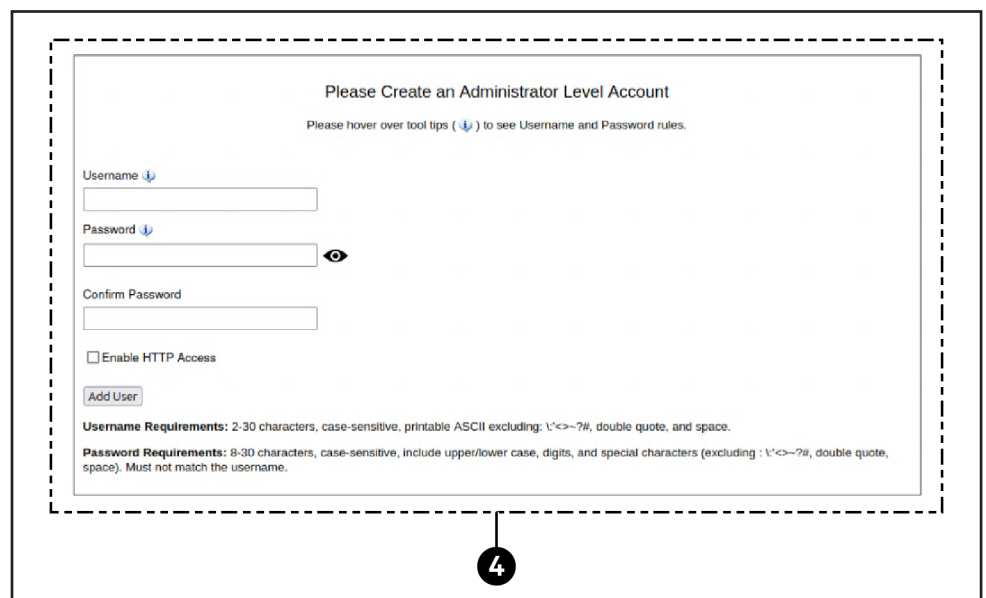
Please Create an Administrator Level Account

Please hover over tool tips ( i ) to see Username and Password rules.

Username

Password

Confirm Password

Enable HTTP Access

Add User

**Username Requirements:** 2-30 characters, case-sensitive, printable ASCII excluding: \:'<>~?#, double quote, and space.

**Password Requirements:** 8-30 characters, case-sensitive, include upper/lower case, digits, and special characters (excluding : \:'<>~?#, double quote, space). Must not match the username.

4